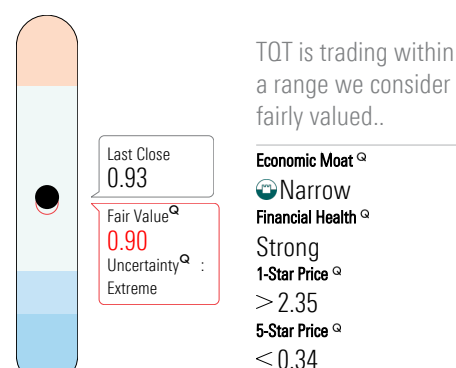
Last Close
0.93

Fair Value$^{Q}$
0.90
Uncertainty$^{Q}$ : Extreme

TQT is trading within a range we consider fairly valued..

Economic Moat $^{Q}$
Narrow
Financial Health $^{Q}$
Strong
1-Star Price $^{Q}$
$>$ 2.35
5-Star Price $^{Q}$
$<$ 0.34